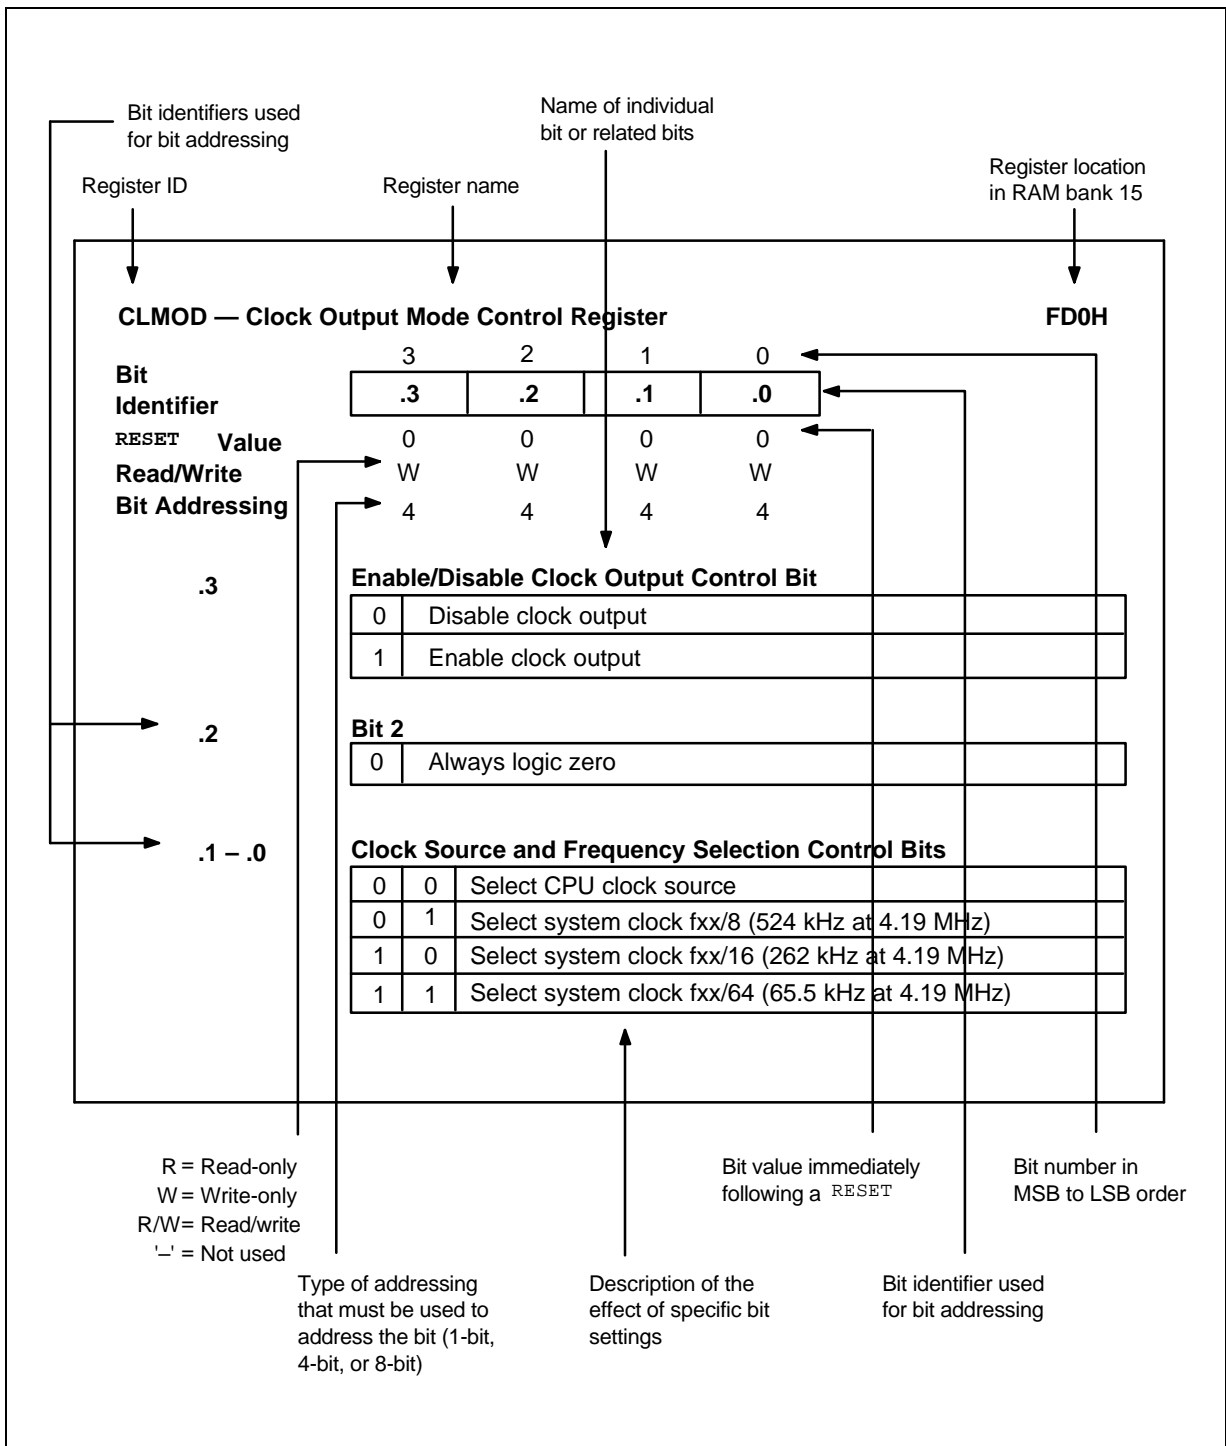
Bit identifiers used for bit addressing

Name of individual bit or related bits

Register ID

Register name

Register location in RAM bank 15

CLMOD — Clock Output Mode Control Register

FD0H

| | 3 | 2 | 1 | 0 |
|---|---|---|---|---|
| Bit Identifier | .3 | .2 | .1 | .0 |
| RESET Value | 0 | 0 | 0 | 0 |
| Read/Write | W | W | W | W |
| Bit Addressing | 4 | 4 | 4 | 4 |

.3

Enable/Disable Clock Output Control Bit

| | |
|---|---|
| 0 | Disable clock output |
| 1 | Enable clock output |

.2

Bit 2

| | |
|---|---|
| 0 | Always logic zero |

.1 – .0

Clock Source and Frequency Selection Control Bits

| | | |
|---|---|---|
| 0 | 0 | Select CPU clock source |
| 0 | 1 | Select system clock fxx/8 (524 kHz at 4.19 MHz) |
| 1 | 0 | Select system clock fxx/16 (262 kHz at 4.19 MHz) |
| 1 | 1 | Select system clock fxx/64 (65.5 kHz at 4.19 MHz) |

R = Read-only
W = Write-only
R/W = Read/write
'–' = Not used

Bit value immediately following a RESET

Bit number in MSB to LSB order

Type of addressing that must be used to address the bit (1-bit, 4-bit, or 8-bit)

Description of the effect of specific bit settings

Bit identifier used for bit addressing